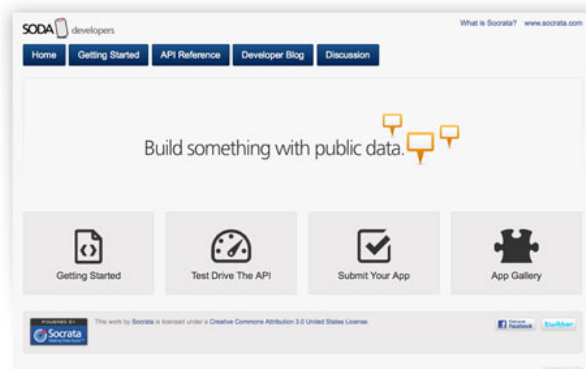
SODA developers

What is Socrata? www.socrata.com

Home Getting Started API Reference Developer Blog Discussion

Build something with public data.

Getting Started

Test Drive The API

Submit Your App

App Gallery

POWERED BY Socrata

This work by Socrata is licensed under a Creative Commons Attribution 3.0 United States License.

Facebook twitter